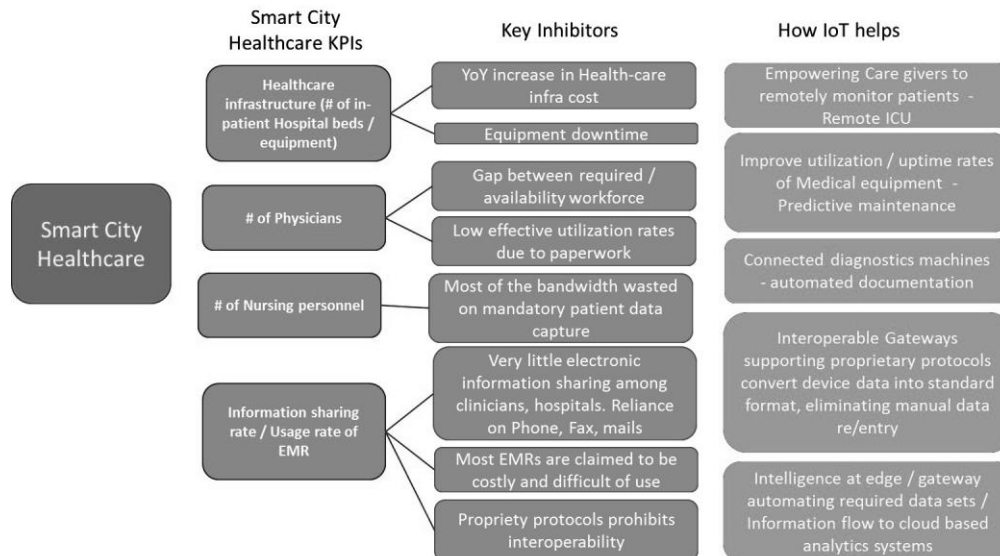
Smart City Healthcare KPIs

Key Inhibitors

How IoT helps

Smart City Healthcare

Healthcare infrastructure (# of in-patient Hospital beds / equipment)

YoY increase in Health-care infra cost

Equipment downtime

# of Physicians

Gap between required / availability workforce

Low effective utilization rates due to paperwork

# of Nursing personnel

Most of the bandwidth wasted on mandatory patient data capture

Information sharing rate / Usage rate of EMR

Very little electronic information sharing among clinicians, hospitals. Reliance on Phone, Fax, mails

Most EMRs are claimed to be costly and difficult of use

Propriety protocols prohibits interoperability

Empowering Care givers to remotely monitor patients - Remote ICU

Improve utilization / uptime rates of Medical equipment - Predictive maintenance

Connected diagnostics machines - automated documentation

Interoperable Gateways supporting proprietary protocols convert device data into standard format, eliminating manual data re/entry

Intelligence at edge / gateway automating required data sets / Information flow to cloud based analytics systems